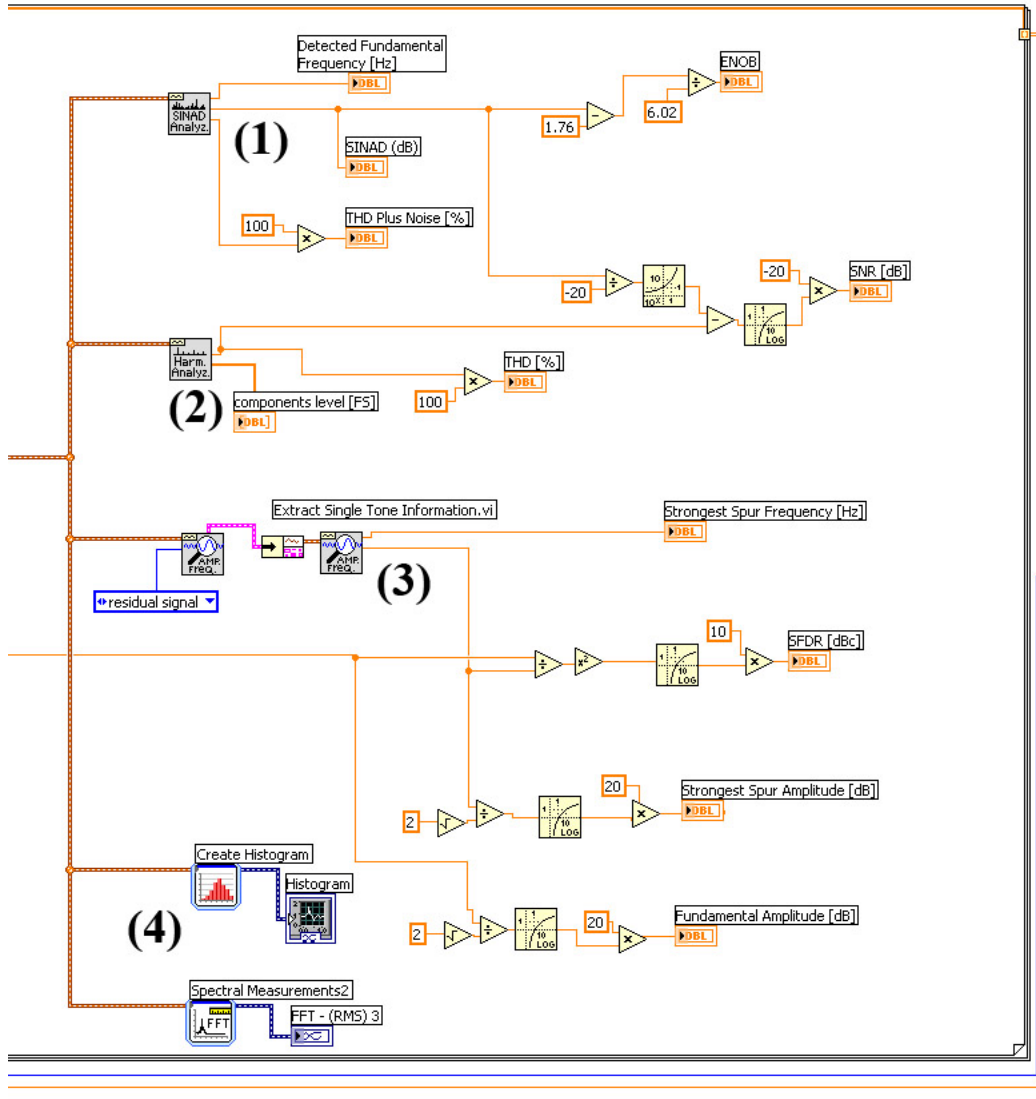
Detected Fundamental Frequency [Hz]
DBL
ENOB
DBL
SINAD Analyz.
(1)
SINAD (dB)
DBL
1.76
6.02
100
THD Plus Noise [%]
DBL
-20
SNR [dB]
DBL
-20
Harm. Analyz.
THD [%]
DBL
100
components level [FS]
DBL
(2)
Extract Single Tone Information.vi
Strongest Spur Frequency [Hz]
DBL
AMP. FREQ.
AMP. FREQ.
(3)
residual signal
10
SFDR [dBc]
DBL
20
Strongest Spur Amplitude [dB]
DBL
2
Create Histogram
Histogram
(4)
2
20
Fundamental Amplitude [dB]
DBL
Spectral Measurements2
FFT
FFT - (RMS) 3